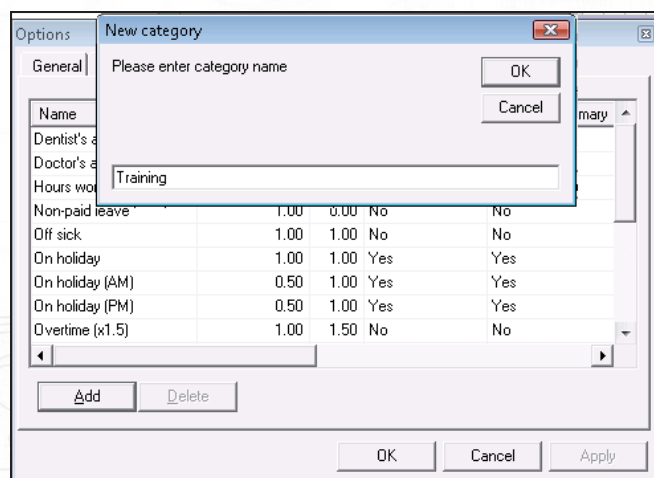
Options

General

New category

Please enter category name

OK

Cancel

Training

| Name | | | | mary |
|---|---|---|---|---|
| Dentist's a | | | | |
| Doctor's a | | | | |
| Hours wor | | | | |
| Non-paid leave | 1.00 | 0.00 | No | No |
| Off sick | 1.00 | 1.00 | No | No |
| On holiday | 1.00 | 1.00 | Yes | Yes |
| On holiday (AM) | 0.50 | 1.00 | Yes | Yes |
| On holiday (PM) | 0.50 | 1.00 | Yes | Yes |
| Overtime (x1.5) | 1.00 | 1.50 | No | No |

Add

Delete

OK

Cancel

Apply